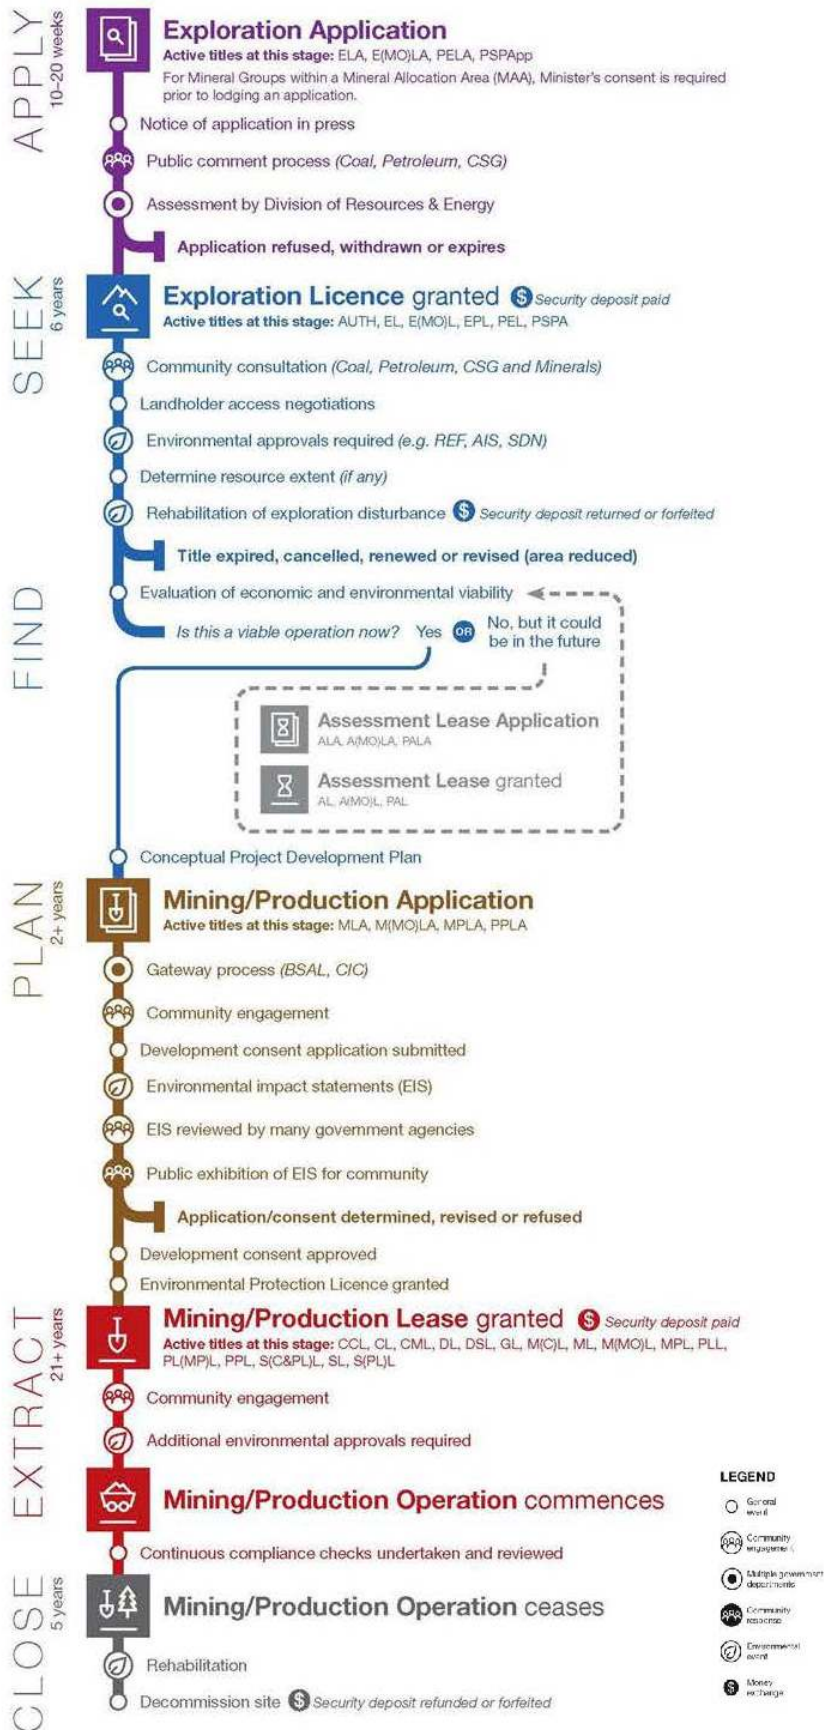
APPLY
10–20 weeks

Exploration Application
Active titles at this stage: ELA, E(MO)LA, PELA, PSPApp
For Mineral Groups within a Mineral Allocation Area (MAA), Minister's consent is required prior to lodging an application.

Notice of application in press
Public comment process (Coal, Petroleum, CSG)
Assessment by Division of Resources & Energy
Application refused, withdrawn or expires

SEEK
6 years

Exploration Licence granted $ Security deposit paid
Active titles at this stage: AUTH, EL, E(MO)L, EPL, PEL, PSPA

Community consultation (Coal, Petroleum, CSG and Minerals)
Landholder access negotiations
Environmental approvals required (e.g. REF, AIS, SDN)
Determine resource extent (if any)
Rehabilitation of exploration disturbance $ Security deposit returned or forfeited
Title expired, cancelled, renewed or revised (area reduced)

FIND

Evaluation of economic and environmental viability
Is this a viable operation now? Yes OR No, but it could be in the future

Assessment Lease Application
ALA, A(MO)LA, PALA
Assessment Lease granted
AL, A(MO)L, PAL

Conceptual Project Development Plan

PLAN
2+ years

Mining/Production Application
Active titles at this stage: MLA, M(MO)LA, MPLA, PPLA

Gateway process (BSAL, CIC)
Community engagement
Development consent application submitted
Environmental impact statements (EIS)
EIS reviewed by many government agencies
Public exhibition of EIS for community
Application/consent determined, revised or refused
Development consent approved
Environmental Protection Licence granted

EXTRACT
21+ years

Mining/Production Lease granted $ Security deposit paid
Active titles at this stage: CCL, CL, CML, DL, DSL, GL, M(C)L, ML, M(MO)L, MPL, PLL, PL(MP)L, PPL, S(C&PL)L, SL, S(PL)L

Community engagement
Additional environmental approvals required

Mining/Production Operation commences

Continuous compliance checks undertaken and reviewed

CLOSE
5 years

Mining/Production Operation ceases

Rehabilitation
Decommission site $ Security deposit refunded or forfeited

LEGEND
General event
Community engagement
Multiple government departments
Community response
Environmental event
Money exchange